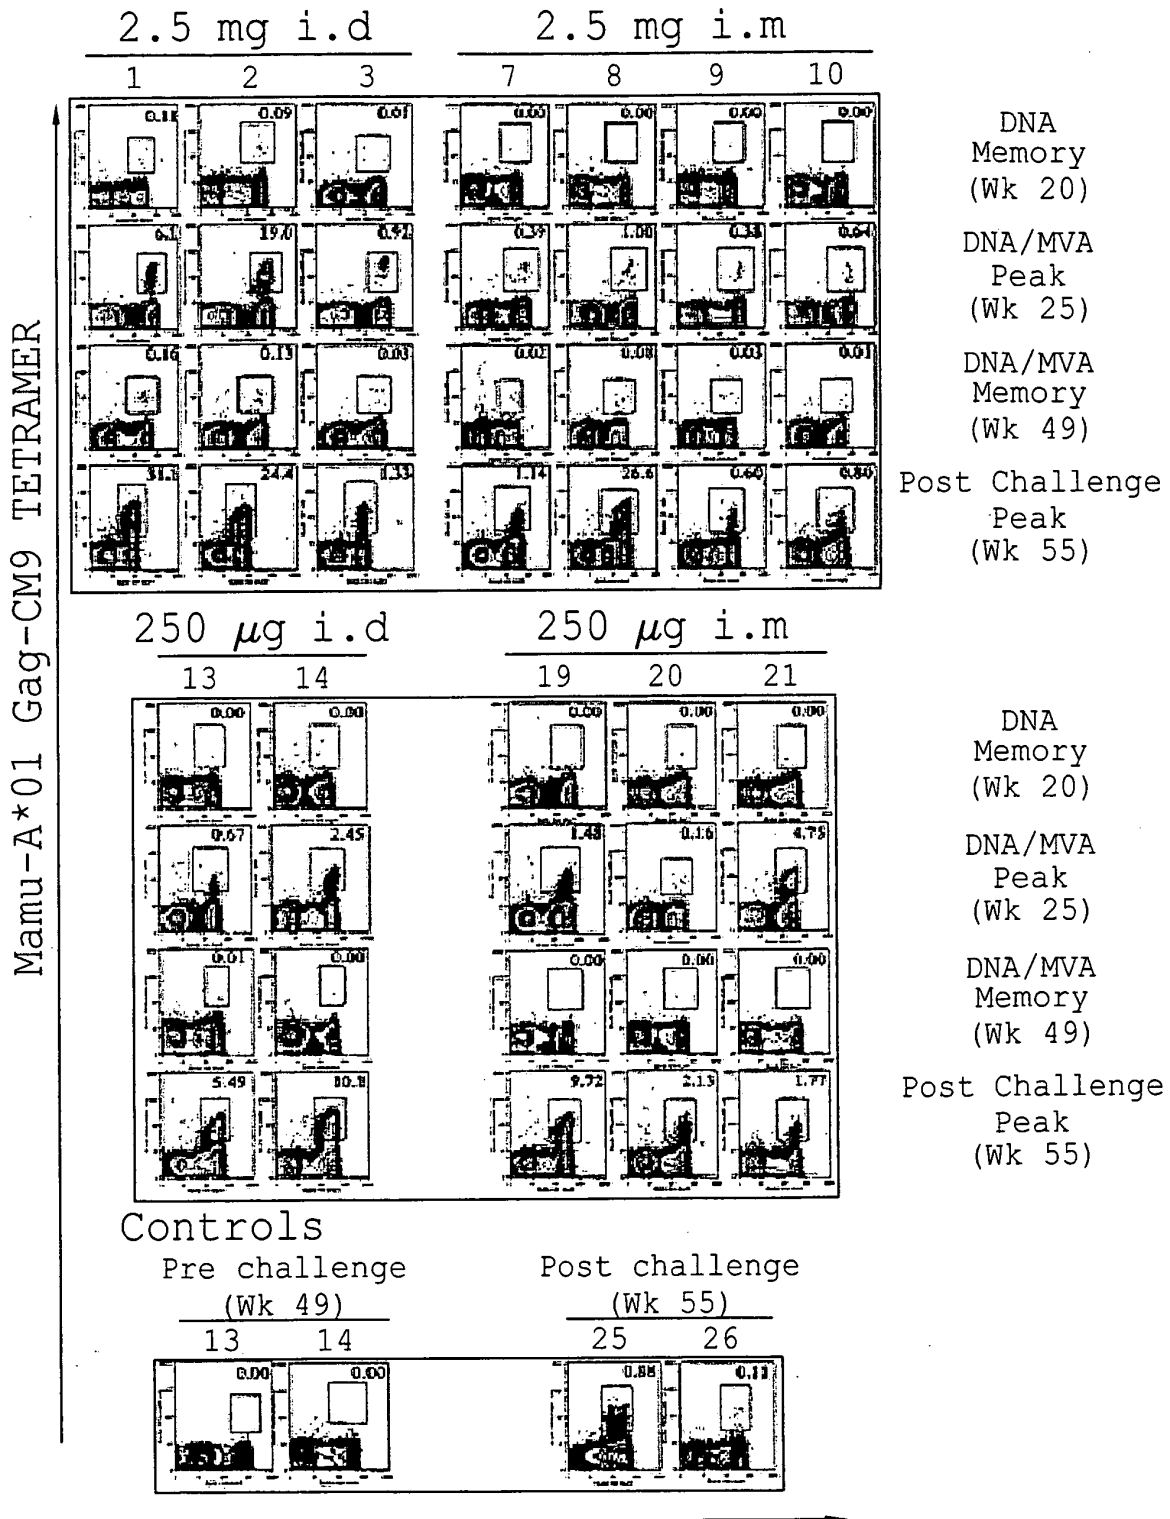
2.5 mg i.d

2.5 mg i.m

1 2 3 7 8 9 10

0.11 0.09 0.01 0.00 0.00 0.00 0.00

DNA Memory (Wk 20)

6.1 19.0 0.92 0.39 1.00 0.38 0.64

DNA/MVA Peak (Wk 25)

0.16 0.13 0.00 0.02 0.08 0.03 0.01

DNA/MVA Memory (Wk 49)

31.1 24.4 1.33 1.14 26.6 0.60 0.80

Post Challenge Peak (Wk 55)

Mamu-A*01 Gag-CM9 TETRAMER

250 $\mu$g i.d

250 $\mu$g i.m

13 14 19 20 21

0.00 0.00 0.00 0.00 0.00

DNA Memory (Wk 20)

0.67 2.45 1.48 0.16 4.75

DNA/MVA Peak (Wk 25)

0.01 0.00 0.00 0.00 0.00

DNA/MVA Memory (Wk 49)

5.49 10.8 9.72 2.13 1.77

Post Challenge Peak (Wk 55)

Controls

Pre challenge (Wk 49)

Post challenge (Wk 55)

13 14 25 26

0.00 0.00 0.88 0.11